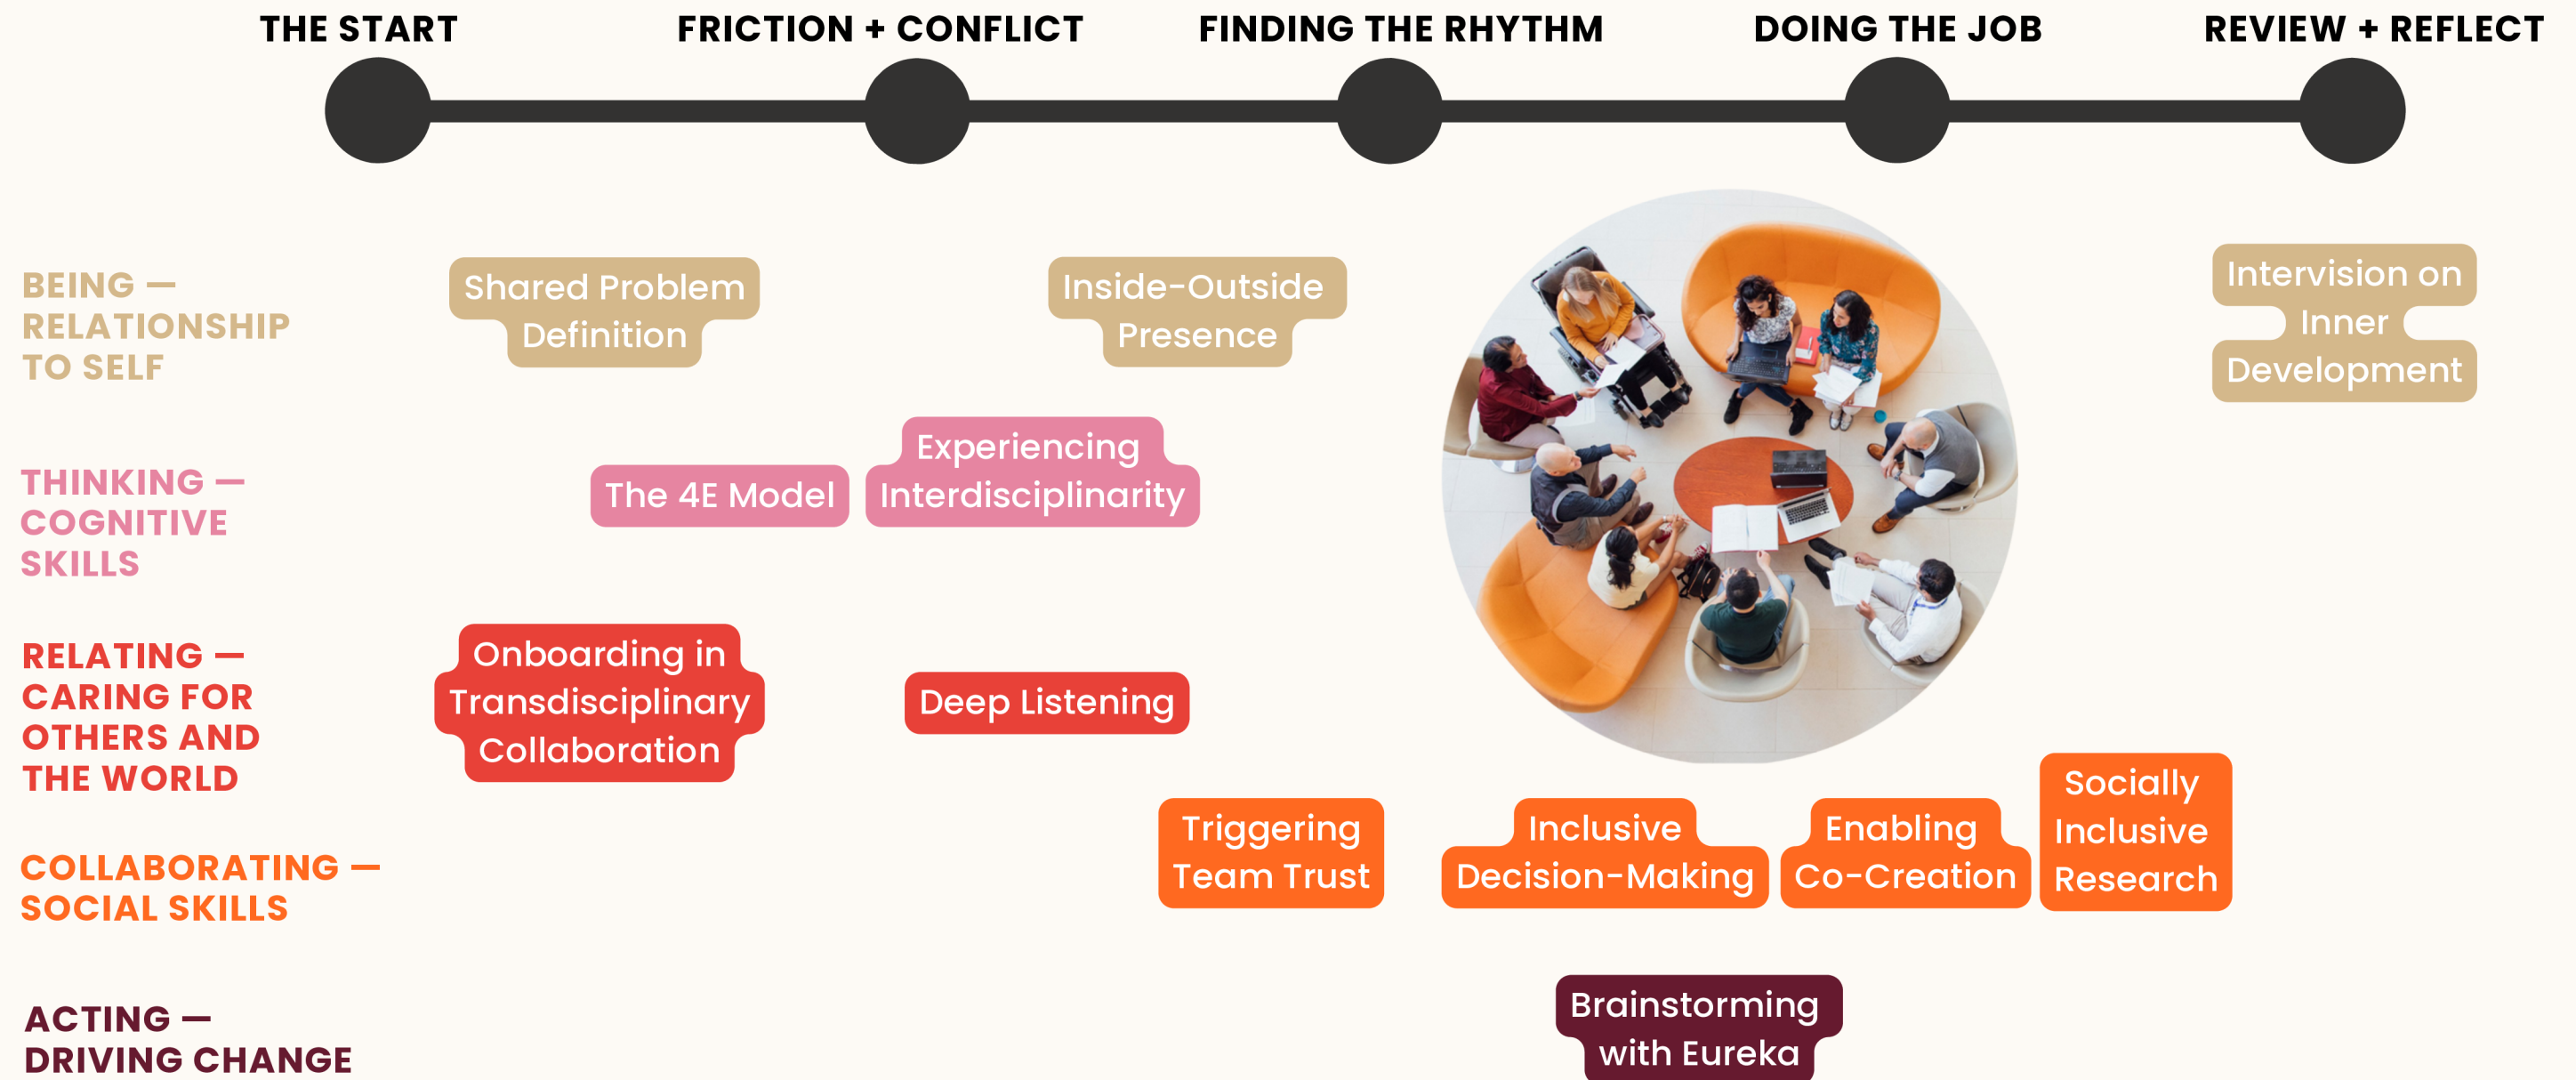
THE START

FRICTION + CONFLICT

FINDING THE RHYTHM

DOING THE JOB

REVIEW + REFLECT

BEING — RELATIONSHIP TO SELF

Shared Problem Definition

Inside-Outside Presence

Intervision on Inner Development

THINKING — COGNITIVE SKILLS

The 4E Model

Experiencing Interdisciplinarity

RELATING — CARING FOR OTHERS AND THE WORLD

Onboarding in Transdisciplinary Collaboration

Deep Listening

COLLABORATING — SOCIAL SKILLS

Triggering Team Trust

Inclusive Decision-Making

Enabling Co-Creation

Socially Inclusive Research

ACTING — DRIVING CHANGE

Brainstorming with Eureka